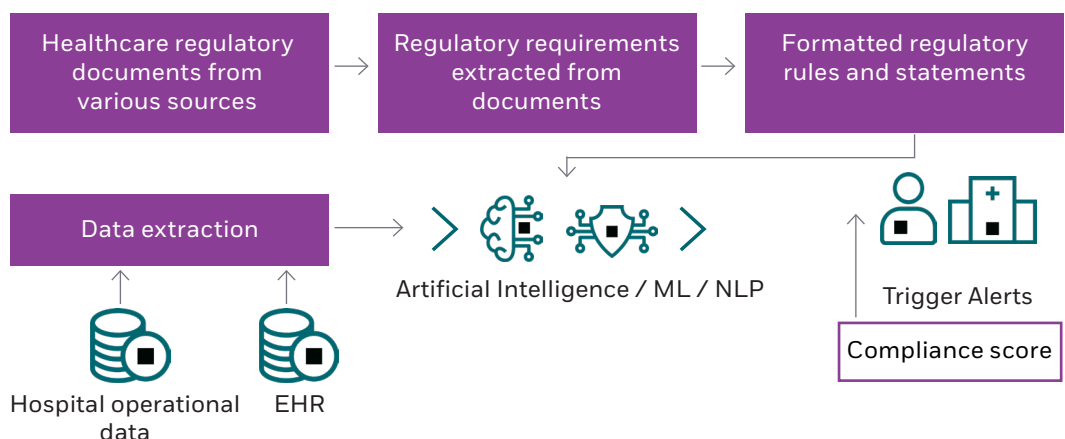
Healthcare regulatory documents from various sources

Regulatory requirements extracted from documents

Formatted regulatory rules and statements

Data extraction

Artificial Intelligence / ML / NLP

Trigger Alerts

Compliance score

Hospital operational data

EHR